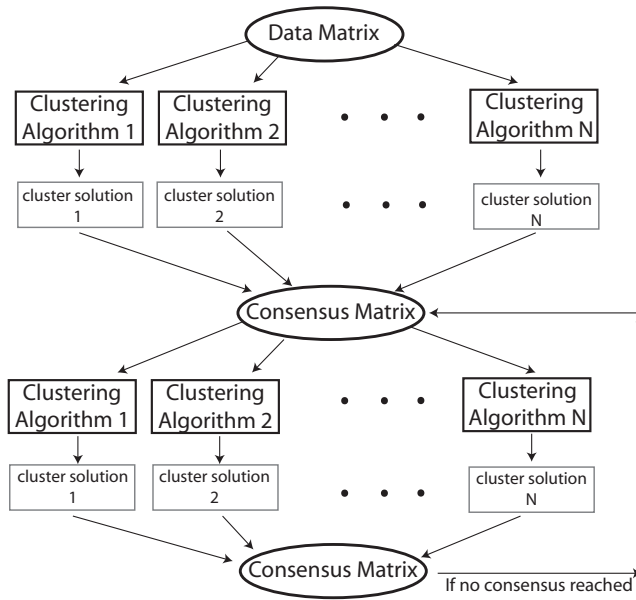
Data Matrix

Clustering Algorithm 1

Clustering Algorithm 2

• • •

Clustering Algorithm N

cluster solution 1

cluster solution 2

• • •

cluster solution N

Consensus Matrix

Clustering Algorithm 1

Clustering Algorithm 2

• • •

Clustering Algorithm N

cluster solution 1

cluster solution 2

• • •

cluster solution N

Consensus Matrix

If no consensus reached